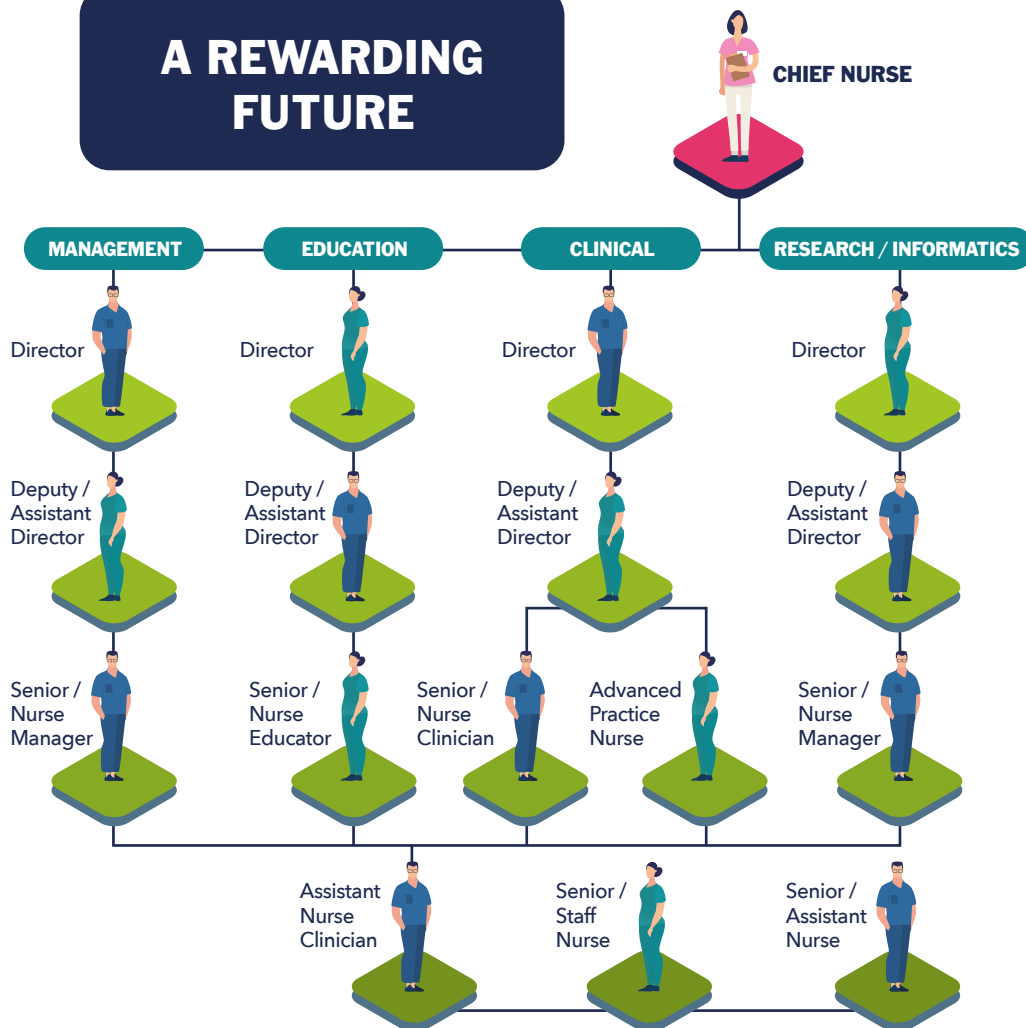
A REWARDING FUTURE

CHIEF NURSE

MANAGEMENT

EDUCATION

CLINICAL

RESEARCH / INFORMATICS

Director

Director

Director

Director

Deputy / Assistant Director

Deputy / Assistant Director

Deputy / Assistant Director

Deputy / Assistant Director

Senior / Nurse Manager

Senior / Nurse Educator

Senior / Nurse Clinician

Advanced Practice Nurse

Senior / Nurse Manager

Assistant Nurse Clinician

Senior / Staff Nurse

Senior / Assistant Nurse